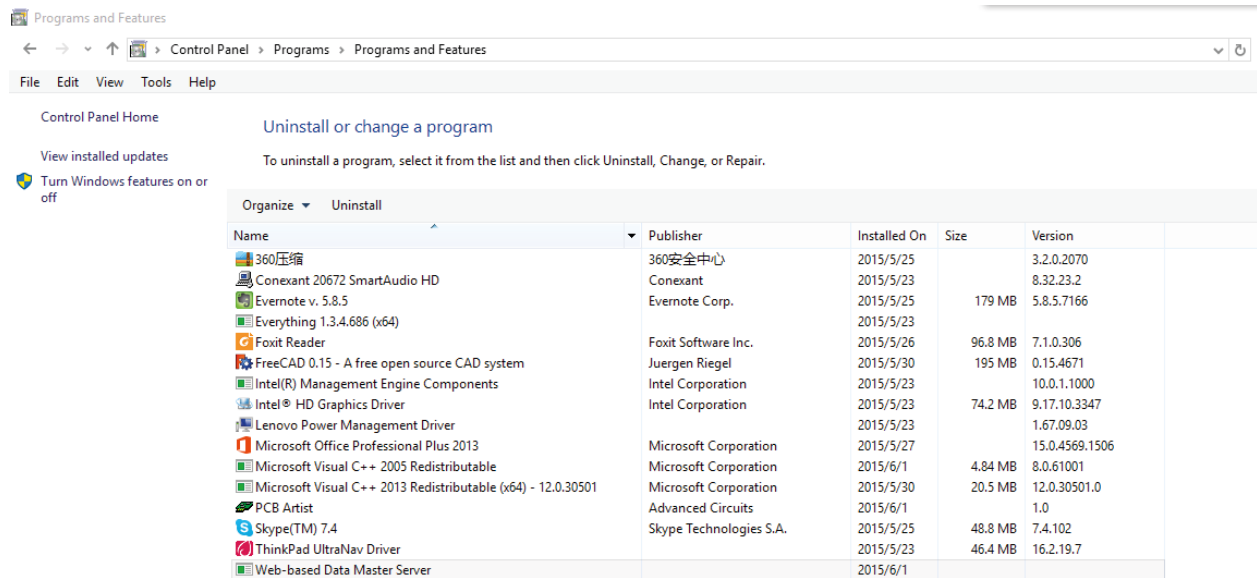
Programs and Features

Control Panel > Programs > Programs and Features

File Edit View Tools Help

Control Panel Home

View installed updates

Turn Windows features on or off

Uninstall or change a program

To uninstall a program, select it from the list and then click Uninstall, Change, or Repair.

Organize ▾ Uninstall

| Name | Publisher | Installed On | Size | Version |
|---|---|---|---|---|
| 360压缩 | 360安全中心 | 2015/5/25 | | 3.2.0.2070 |
| Conexant 20672 SmartAudio HD | Conexant | 2015/5/23 | | 8.32.23.2 |
| Evernote v. 5.8.5 | Evernote Corp. | 2015/5/25 | 179 MB | 5.8.5.7166 |
| Everything 1.3.4.686 (x64) | | 2015/5/23 | | |
| Foxit Reader | Foxit Software Inc. | 2015/5/26 | 96.8 MB | 7.1.0.306 |
| FreeCAD 0.15 - A free open source CAD system | Juergen Riegel | 2015/5/30 | 195 MB | 0.15.4671 |
| Intel(R) Management Engine Components | Intel Corporation | 2015/5/23 | | 10.0.1.1000 |
| Intel® HD Graphics Driver | Intel Corporation | 2015/5/23 | 74.2 MB | 9.17.10.3347 |
| Lenovo Power Management Driver | | 2015/5/23 | | 1.67.09.03 |
| Microsoft Office Professional Plus 2013 | Microsoft Corporation | 2015/5/27 | | 15.0.4569.1506 |
| Microsoft Visual C++ 2005 Redistributable | Microsoft Corporation | 2015/6/1 | 4.84 MB | 8.0.61001 |
| Microsoft Visual C++ 2013 Redistributable (x64) - 12.0.30501 | Microsoft Corporation | 2015/5/30 | 20.5 MB | 12.0.30501.0 |
| PCB Artist | Advanced Circuits | 2015/6/1 | | 1.0 |
| Skype(TM) 7.4 | Skype Technologies S.A. | 2015/5/25 | 48.8 MB | 7.4.102 |
| ThinkPad UltraNav Driver | | 2015/5/23 | 46.4 MB | 16.2.19.7 |
| Web-based Data Master Server | | 2015/6/1 | | |